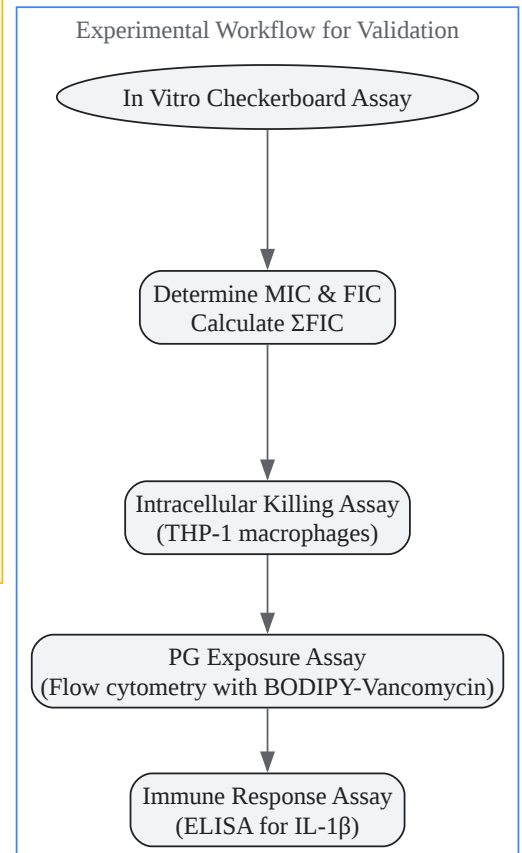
Experimental Workflow for Validation

In Vitro Checkerboard Assay

Determine MIC & FIC
Calculate ΣFIC

Intracellular Killing Assay
(THP-1 macrophages)

PG Exposure Assay
(Flow cytometry with BODIPY-Vancomycin)

Immune Response Assay
(ELISA for IL-1β)